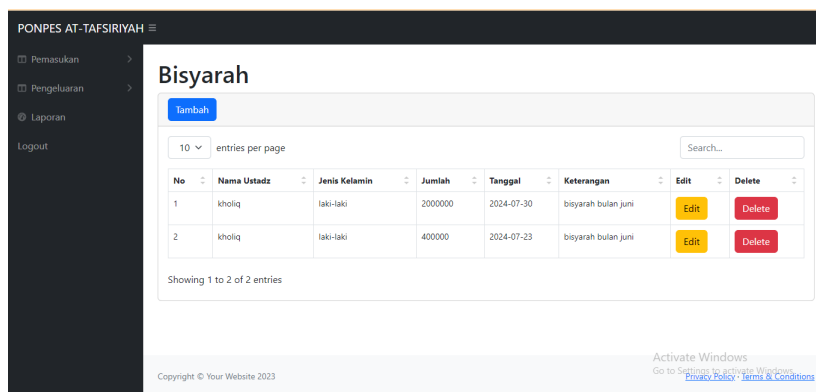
PONPES AT-TAFSIRIYAH ≡

Pemasukan
Pengeluaran
Laporan
Logout

Bisyarah

Tambah

10 entries per page

Search...

| No | Nama Ustadz | Jenis Kelamin | Jumlah | Tanggal | Keterangan | Edit | Delete |
|---|---|---|---|---|---|---|---|
| 1 | kholiq | laki-laki | 2000000 | 2024-07-30 | bisyarah bulan juni | Edit | Delete |
| 2 | kholiq | laki-laki | 400000 | 2024-07-23 | bisyarah bulan juni | Edit | Delete |

Showing 1 to 2 of 2 entries

Copyright © Your Website 2023

Activate Windows
Go to Settings to activate Windows.

Privacy Policy · Terms & Conditions